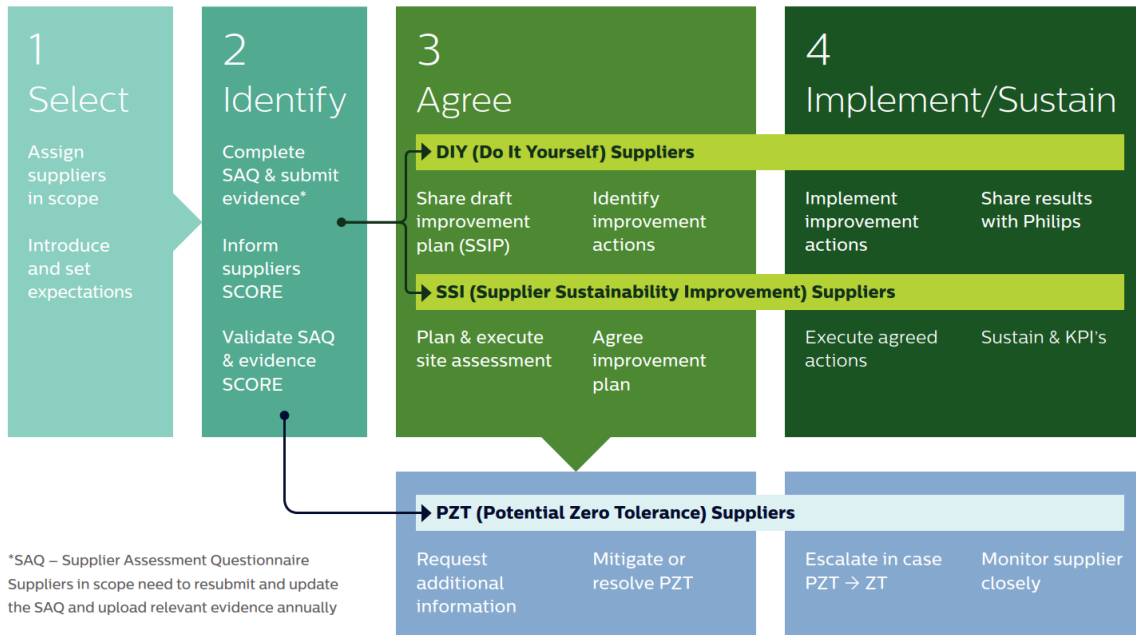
1
Select

Assign suppliers in scope

Introduce and set expectations

2
Identify

Complete SAQ & submit evidence*

Inform suppliers SCORE

Validate SAQ & evidence SCORE

3
Agree

4
Implement/Sustain

DIY (Do It Yourself) Suppliers

Share draft improvement plan (SSIP)

Identify improvement actions

Implement improvement actions

Share results with Philips

SSI (Supplier Sustainability Improvement) Suppliers

Plan & execute site assessment

Agree improvement plan

Execute agreed actions

Sustain & KPI's

PZT (Potential Zero Tolerance) Suppliers

Request additional information

Mitigate or resolve PZT

Escalate in case PZT → ZT

Monitor supplier closely

*SAQ – Supplier Assessment Questionnaire
Suppliers in scope need to resubmit and update the SAQ and upload relevant evidence annually